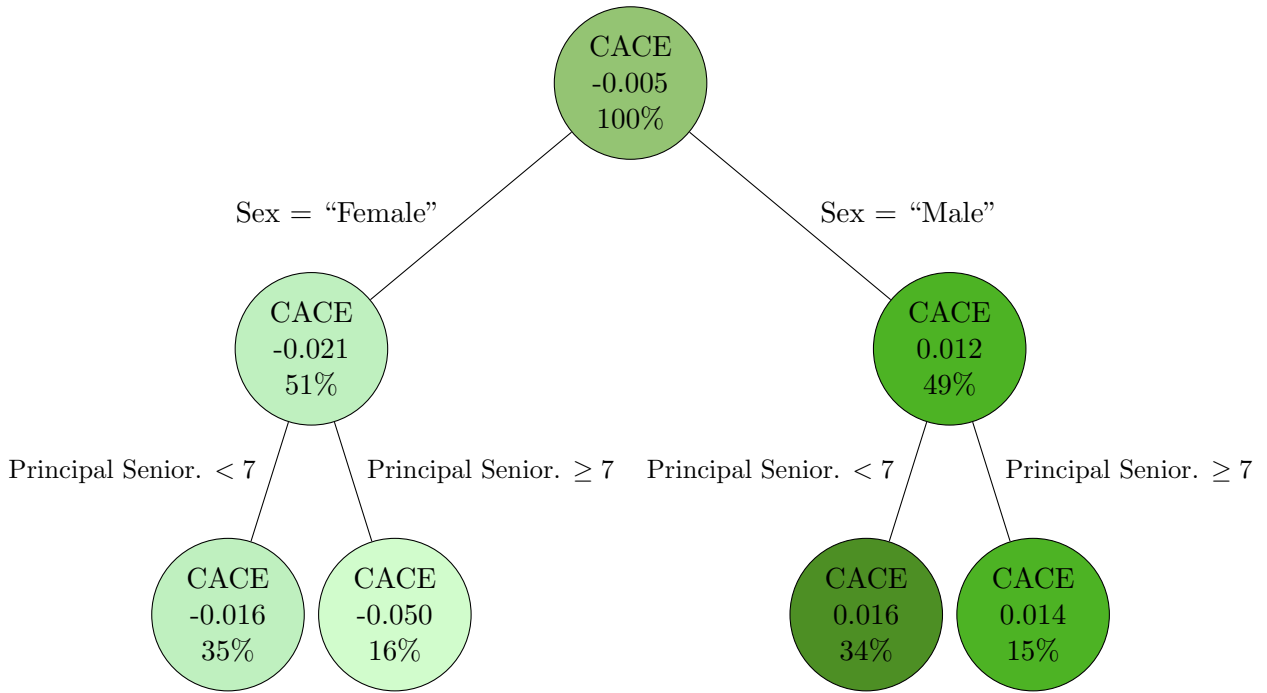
CACE
-0.005
100%

Sex = “Female”

Sex = “Male”

CACE
-0.021
51%

CACE
0.012
49%

Principal Senior. $< 7$

Principal Senior. $\geq 7$

Principal Senior. $< 7$

Principal Senior. $\geq 7$

CACE
-0.016
35%

CACE
-0.050
16%

CACE
0.016
34%

CACE
0.014
15%